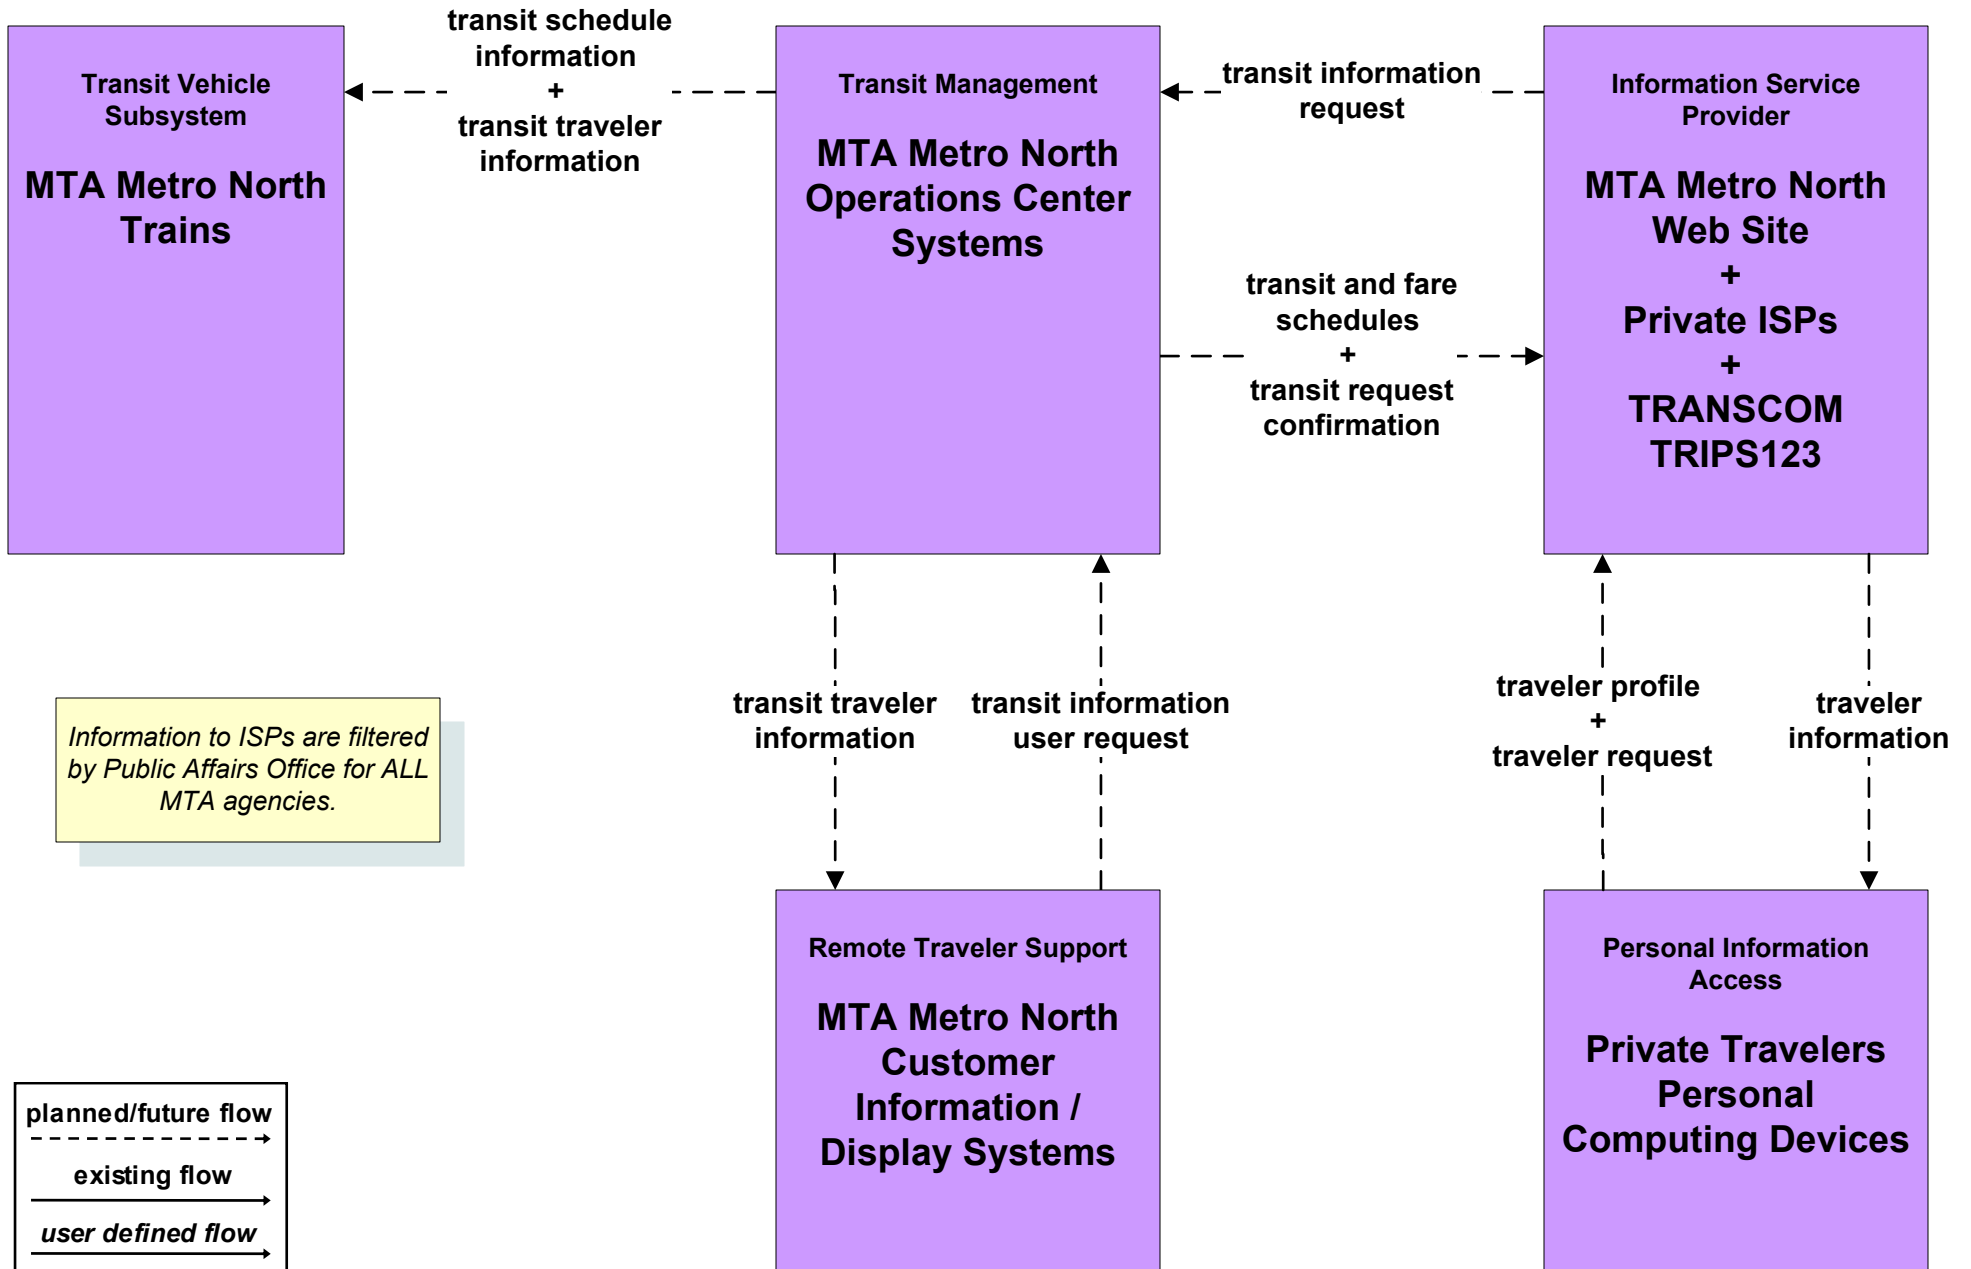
Transit Vehicle Subsystem

MTA Metro North Trains

transit schedule information
+
transit traveler information

Transit Management

MTA Metro North Operations Center Systems

transit information request

Information Service Provider

MTA Metro North Web Site
+
Private ISPs
+
TRANSCOM TRIPS123

transit and fare schedules
+
transit request confirmation

Information to ISPs are filtered by Public Affairs Office for ALL MTA agencies.

transit traveler information

transit information user request

traveler profile
+
traveler request

traveler information

Remote Traveler Support

MTA Metro North Customer Information / Display Systems

Personal Information Access

Private Travelers Personal Computing Devices

planned/future flow

existing flow

user defined flow